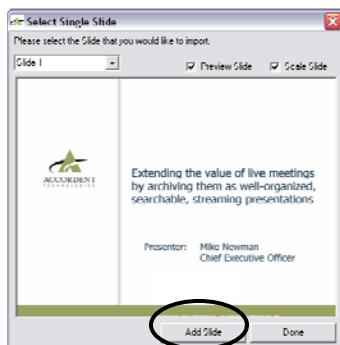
Select Single Slide

Please select the Slide that you would like to import.

Slide 1

Preview Slide

Scale Slide

ACCORDENT
TECHNOLOGIES

Extending the value of live meetings by archiving them as well-organized, searchable, streaming presentations

Presenter: Mike Newman
Chief Executive Officer

Add Slide

Done